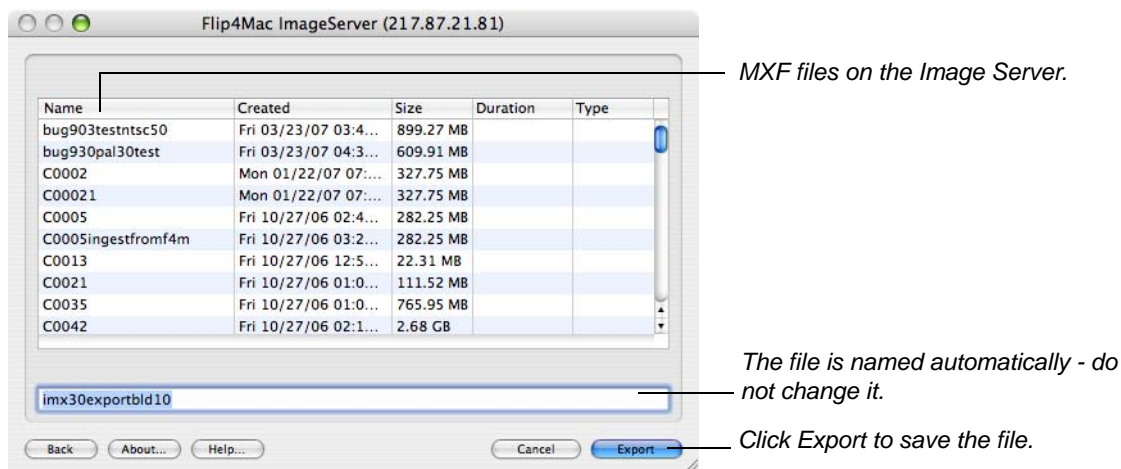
Flip4Mac ImageServer (217.87.21.81)

MXF files on the Image Server.

| Name | Created | Size | Duration | Type |
|---|---|---|---|---|
| bug903testntsc50 | Fri 03/23/07 03:4... | 899.27 MB | | |
| bug930pal30test | Fri 03/23/07 04:3... | 609.91 MB | | |
| C0002 | Mon 01/22/07 07:... | 327.75 MB | | |
| C00021 | Mon 01/22/07 07:... | 327.75 MB | | |
| C0005 | Fri 10/27/06 02:4... | 282.25 MB | | |
| C0005ingestfromf4m | Fri 10/27/06 03:2... | 282.25 MB | | |
| C0013 | Fri 10/27/06 12:5... | 22.31 MB | | |
| C0021 | Fri 10/27/06 01:0... | 111.52 MB | | |
| C0035 | Fri 10/27/06 01:0... | 765.95 MB | | |
| C0042 | Fri 10/27/06 02:1... | 2.68 GB | | |

imx30exportbld10

The file is named automatically - do not change it.

Back About... Help... Cancel Export

Click Export to save the file.